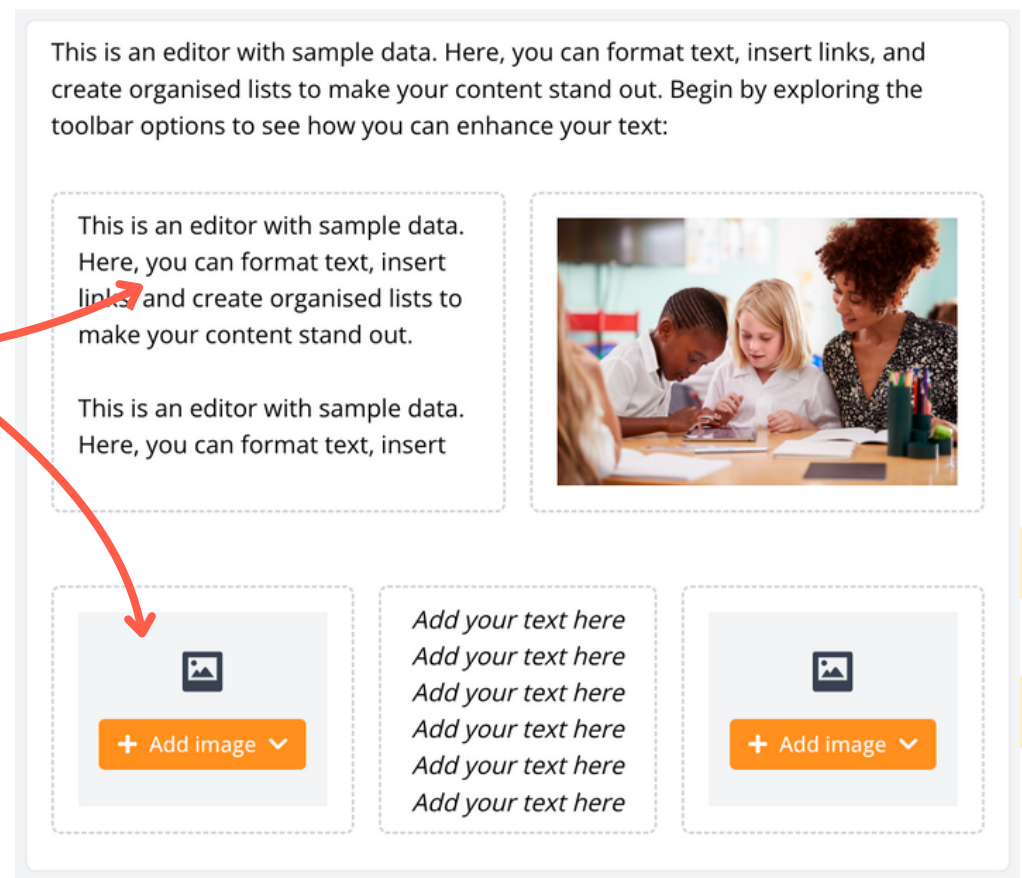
This is an editor with sample data. Here, you can format text, insert links, and create organised lists to make your content stand out. Begin by exploring the toolbar options to see how you can enhance your text:

This is an editor with sample data. Here, you can format text, insert links and create organised lists to make your content stand out.

This is an editor with sample data. Here, you can format text, insert

+ Add image

Add your text here
Add your text here
Add your text here
Add your text here
Add your text here
Add your text here

+ Add image